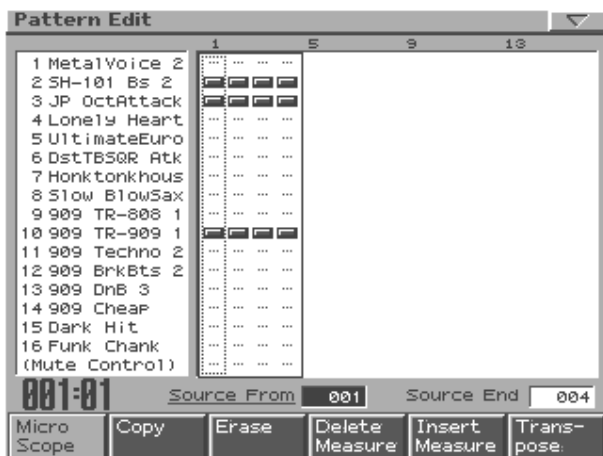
Pattern Edit

1 5 9 13

1 MetalVoice 2
2 SH-101 Bs 2
3 JP OctAttack
4 Lonely Heart
5 UltimateEuro
6 DstTBSQR Atk
7 Honktonkhous
8 Slow BlowSax
9 909 TR-808 1
10 909 TR-909 1
11 909 Techno 2
12 909 BrkBts 2
13 909 DnB 3
14 909 Cheap
15 Dark Hit
16 Funk Chank
(Mute Control)

001:01 Source From 001 Source End 004

Micro Scope | Copy | Erase | Delete Measure | Insert Measure | Transpose